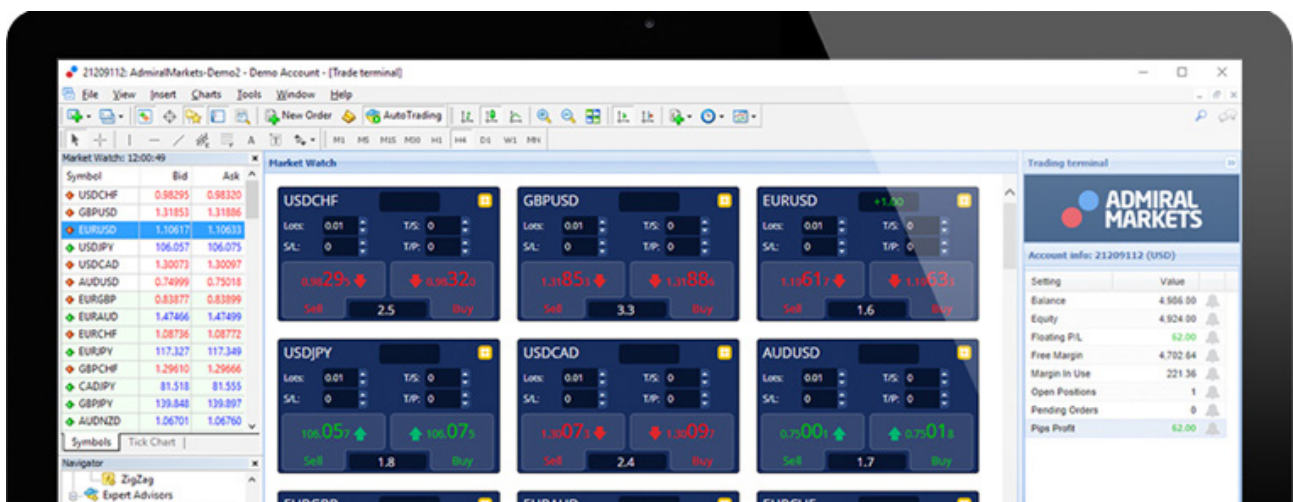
21209112: AdmiralMarkets-Demo2 - Demo Account - [Trade terminal]

File View Insert Charts Tools Window Help

New Order AutoTrading

M1 M5 M15 M30 H1 H4 D1 W1 MN

Market Watch: 12:00:49

| Symbol | Bid | Ask |
|---|---|---|
| USDCHF | 0.98295 | 0.98320 |
| GBPUSD | 1.31853 | 1.31886 |
| EURUSD | 1.10617 | 1.10633 |
| USDJPY | 106.057 | 106.075 |
| USDCAD | 1.30073 | 1.30097 |
| AUDUSD | 0.74999 | 0.75018 |
| EURGBP | 0.83877 | 0.83899 |
| EURAUD | 1.47466 | 1.47499 |
| EURCHF | 1.08736 | 1.08772 |
| EURJPY | 117.327 | 117.349 |
| GBPCHF | 1.29610 | 1.29666 |
| CADJPY | 81.518 | 81.555 |
| GBPJPY | 139.848 | 139.897 |
| AUDNZD | 1.06701 | 1.06760 |

Symbols Tick Chart

Navigator
ZigZag
Expert Advisors

Market Watch

USDCHF
Lots: 0.01 T/S: 0
S/L: 0 T/P: 0
0.98295 0.98320
Sell 2.5 Buy

GBPUSD
Lots: 0.01 T/S: 0
S/L: 0 T/P: 0
1.31853 1.31886
Sell 3.3 Buy

EURUSD +1.00
Lots: 0.01 T/S: 0
S/L: 0 T/P: 0
1.10617 1.10633
Sell 1.6 Buy

USDJPY
Lots: 0.01 T/S: 0
S/L: 0 T/P: 0
106.057 106.075
Sell 1.8 Buy

USDCAD
Lots: 0.01 T/S: 0
S/L: 0 T/P: 0
1.30073 1.30097
Sell 2.4 Buy

AUDUSD
Lots: 0.01 T/S: 0
S/L: 0 T/P: 0
0.75001 0.75018
Sell 1.7 Buy

Trading terminal

ADMIRAL MARKETS

Account info: 21209112 (USD)

| Setting | Value |
|---|---|
| Balance | 4 986.00 |
| Equity | 4 924.00 |
| Floating P/L | 62.00 |
| Free Margin | 4 702.64 |
| Margin In Use | 221.36 |
| Open Positions | 1 |
| Pending Orders | 0 |
| Pips Profit | 62.00 |